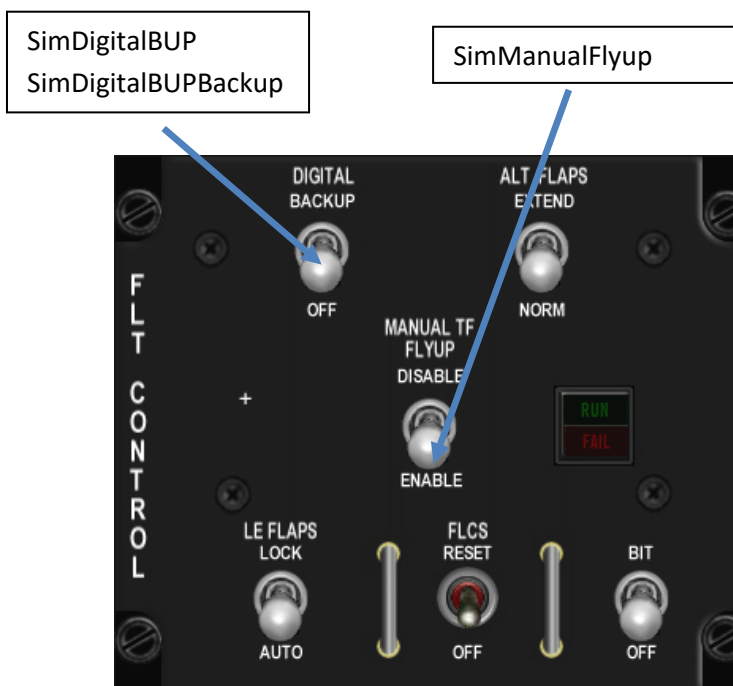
SimDigitalBUP
SimDigitalBUPBackup

SimManualFlyup

DIGITAL
BACKUP

OFF

ALT FLAPS
EXTEND

NORM

F L T C O N T R O L

MANUAL TF
FLYUP
DISABLE

ENABLE

RUN
FAIL

LE FLAPS
LOCK

AUTO

FLCS
RESET

OFF

BIT

OFF